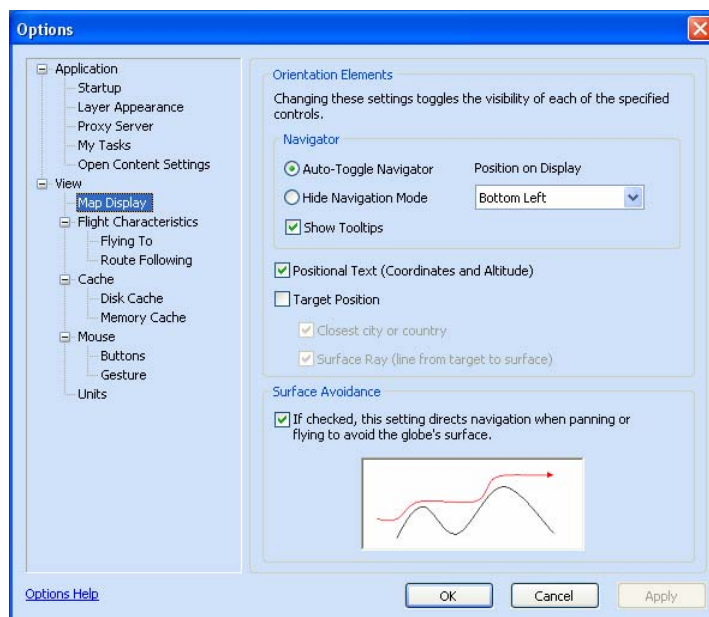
Options

Application
Startup
Layer Appearance
Proxy Server
My Tasks
Open Content Settings
View
Map Display
Flight Characteristics
Flying To
Route Following
Cache
Disk Cache
Memory Cache
Mouse
Buttons
Gesture
Units

Orientation Elements

Changing these settings toggles the visibility of each of the specified controls.

Navigator

Auto-Toggle Navigator

Position on Display

Hide Navigation Mode

Bottom Left

Show Tooltips

Positional Text (Coordinates and Altitude)

Target Position

Closest city or country

Surface Ray (line from target to surface)

Surface Avoidance

If checked, this setting directs navigation when panning or flying to avoid the globe's surface.

Options Help

OK

Cancel

Apply